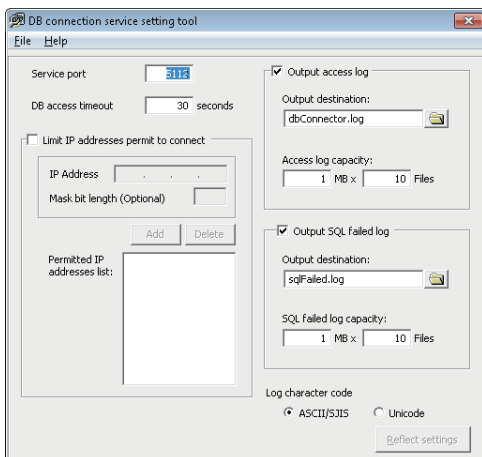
DB connection service setting tool

File Help

Service port 5112

DB access timeout 30 seconds

Limit IP addresses permit to connect

IP Address . . .

Mask bit length (Optional)

Add Delete

Permitted IP addresses list:

Output access log

Output destination:

dbConnector.log

Access log capacity:

1 MB x 10 Files

Output SQL failed log

Output destination:

sqlFailed.log

SQL failed log capacity:

1 MB x 10 Files

Log character code

ASCII/SJIS Unicode

Reflect settings